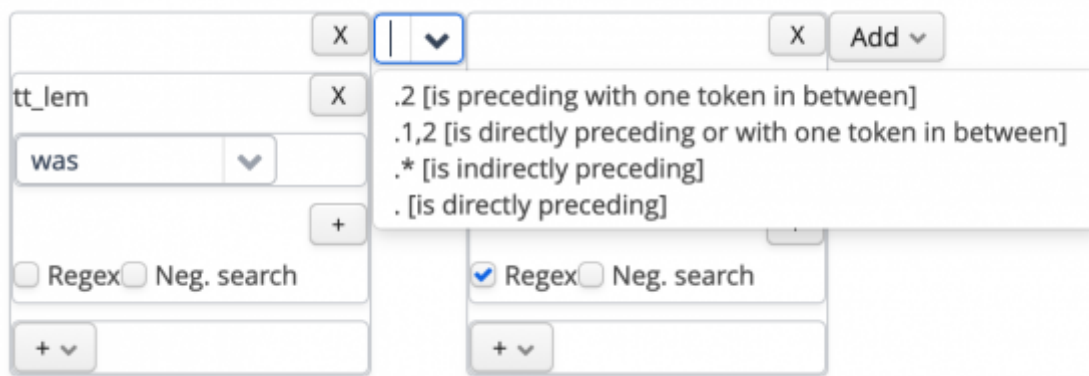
X

tt_lem X

was

+

Regex Neg. search

+

.2 [is preceding with one token in between]
.1,2 [is directly preceding or with one token in between]
.* [is indirectly preceding]
. [is directly preceding]

X Add

Regex Neg. search

+